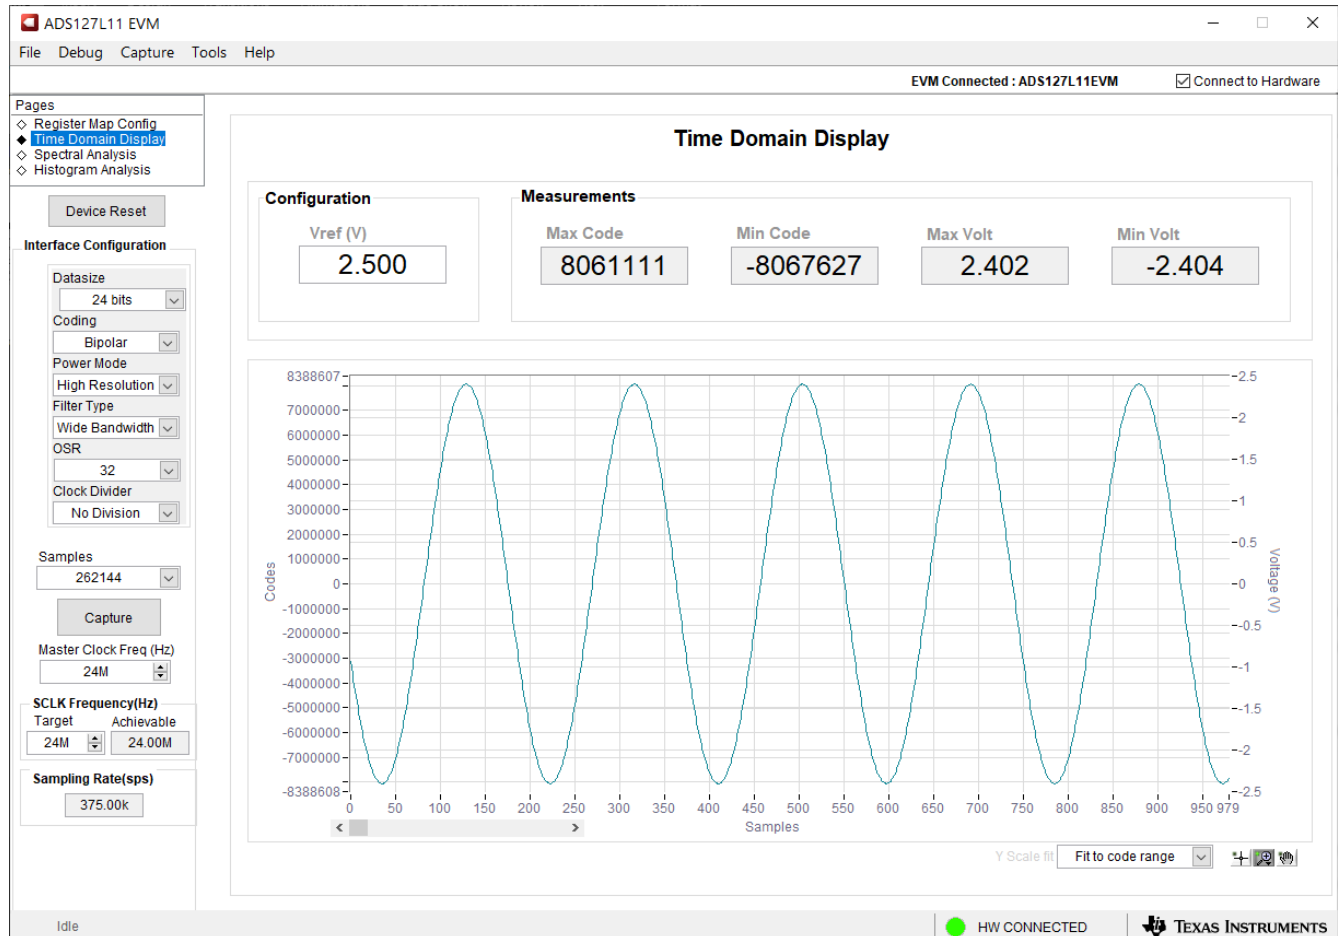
ADS127L11 EVM

File Debug Capture Tools Help

EVM Connected : ADS127L11EVM
Connect to Hardware

Pages
◇ Register Map Config
◆ Time Domain Display
◇ Spectral Analysis
◇ Histogram Analysis

Device Reset

Interface Configuration

Datasize
24 bits
Coding
Bipolar
Power Mode
High Resolution
Filter Type
Wide Bandwidth
OSR
32
Clock Divider
No Division

Samples
262144

Capture

Master Clock Freq (Hz)
24M

SCLK Frequency(Hz)
Target
Achievable
24M
24.00M

Sampling Rate(sps)
375.00k

Time Domain Display

Configuration
Vref (V)
2.500

Measurements
Max Code
8061111
Min Code
-8067627
Max Volt
2.402
Min Volt
-2.404

8388607
7000000
6000000
5000000
4000000
3000000
2000000
1000000
0
-1000000
-2000000
-3000000
-4000000
-5000000
-6000000
-7000000
-8388608

Codes

2.5
2
1.5
1
0.5
0
-0.5
-1
-1.5
-2
-2.5

Voltage (V)

0 50 100 150 200 250 300 350 400 450 500 550 600 650 700 750 800 850 900 950 979
Samples

Y Scale fit
Fit to code range

Idle
HW CONNECTED
Texas Instruments